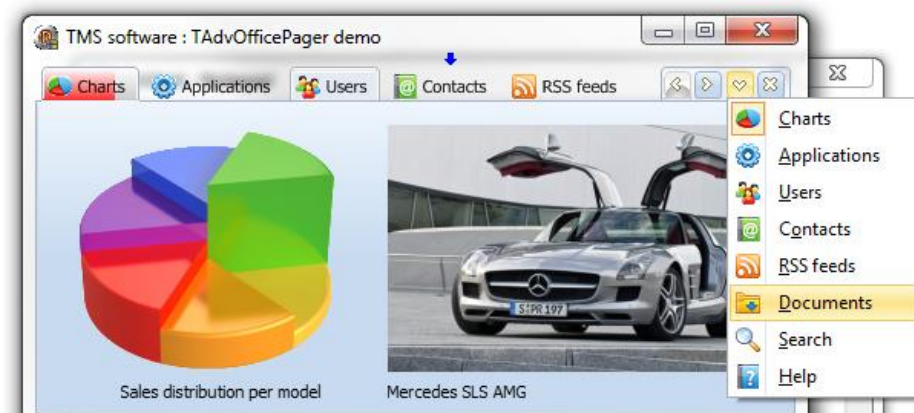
TMS software : TAdvOfficePager demo

Charts Applications Users Contacts RSS feeds

Charts
Applications
Users
Contacts
RSS feeds
Documents
Search
Help

S·PR 197

Sales distribution per model

Mercedes SLS AMG